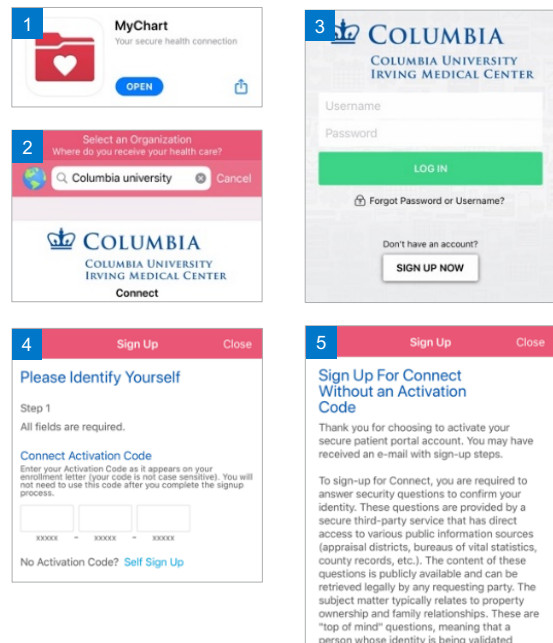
1

MyChart

Your secure health connection

OPEN

2

Select an Organization

Where do you receive your health care?

Columbia university

Cancel

COLUMBIA

COLUMBIA UNIVERSITY IRVING MEDICAL CENTER

Connect

3

COLUMBIA

COLUMBIA UNIVERSITY IRVING MEDICAL CENTER

Username

Password

LOG IN

Forgot Password or Username?

Don't have an account?

SIGN UP NOW

4

Sign Up

Close

Please Identify Yourself

Step 1

All fields are required.

Connect Activation Code

Enter your Activation Code as it appears on your enrollment letter (your code is not case sensitive). You will not need to use this code after you complete the signup process.

XXXXX - XXXXX - XXXXX

No Activation Code? Self Sign Up

5

Sign Up

Close

Sign Up For Connect Without an Activation Code

Thank you for choosing to activate your secure patient portal account. You may have received an e-mail with sign-up steps.

To sign-up for Connect, you are required to answer security questions to confirm your identity. These questions are provided by a secure third-party service that has direct access to various public information sources (appraisal districts, bureaus of vital statistics, county records, etc.). The content of these questions is publicly available and can be retrieved legally by any requesting party. The subject matter typically relates to property ownership and family relationships. These are "top of mind" questions, meaning that a person whose identity is being validated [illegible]